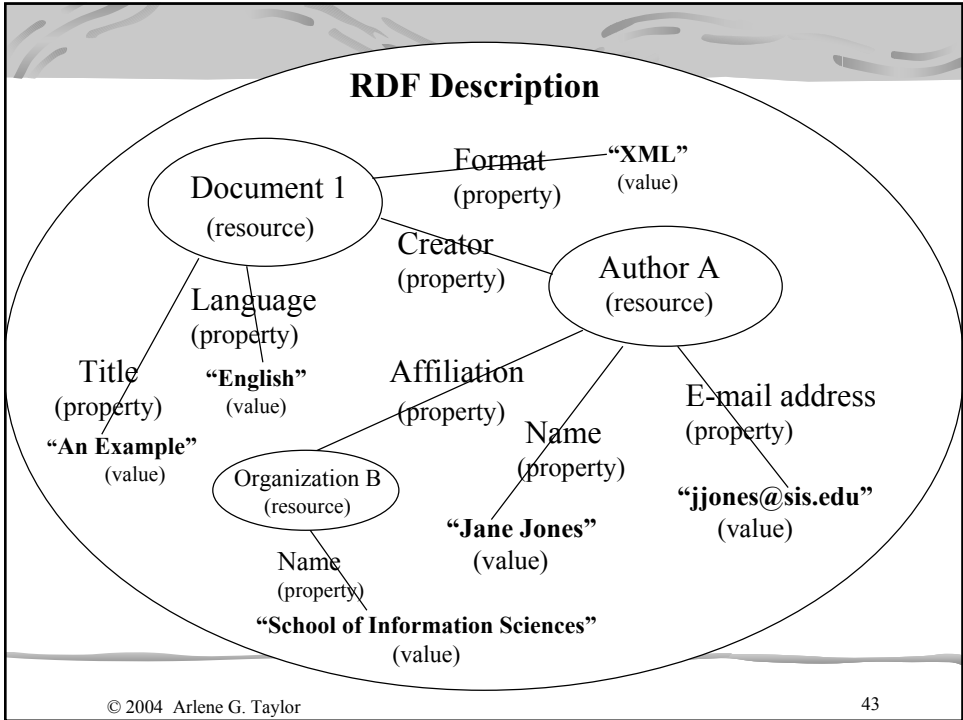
RDF Description

Document 1
(resource)

Format
(property)

"XML"
(value)

Creator
(property)

Author A
(resource)

Language
(property)

"English"
(value)

Title
(property)

"An Example"
(value)

Affiliation
(property)

Name
(property)

E-mail address
(property)

Organization B
(resource)

"jjones@sis.edu"
(value)

"Jane Jones"
(value)

Name
(property)

"School of Information Sciences"
(value)

© 2004 Arlene G. Taylor

43